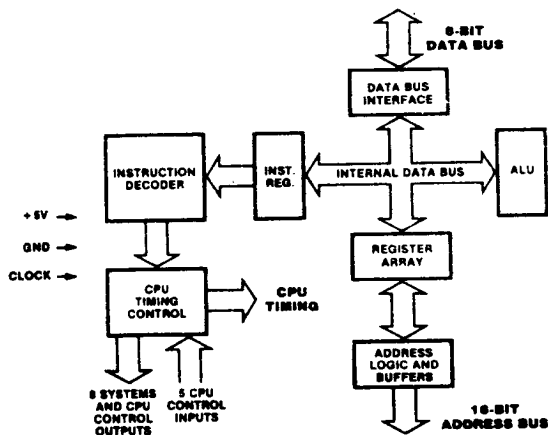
8-BIT DATA BUS

DATA BUS INTERFACE

INSTRUCTION DECODER

INST. REG.

INTERNAL DATA BUS

ALU

+5V

GND

CLOCK

REGISTER ARRAY

CPU TIMING CONTROL

CPU TIMING

ADDRESS LOGIC AND BUFFERS

8 SYSTEMS AND CPU CONTROL OUTPUTS

5 CPU CONTROL INPUTS

16-BIT ADDRESS BUS